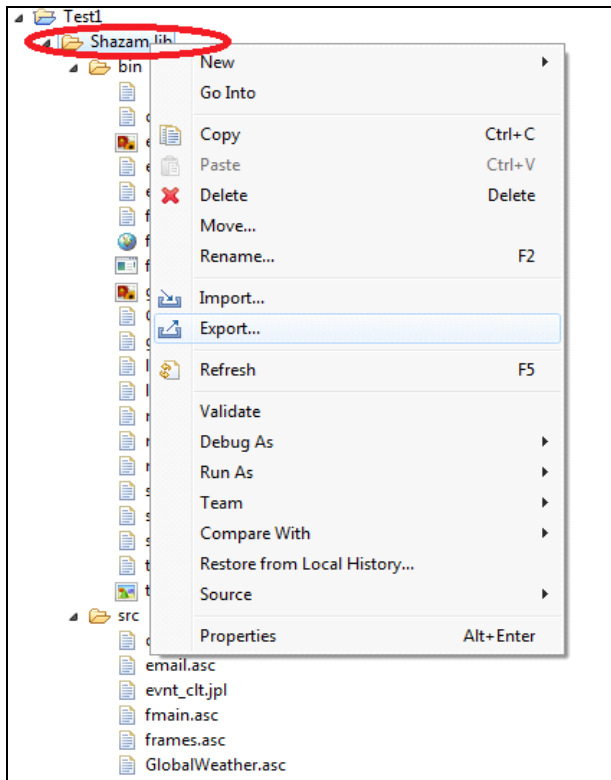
Test1
Shazam.lib
bin
src
email.asc
evnt_clt.jpl
fmain.asc
frames.asc
GlobalWeather.asc

New
Go Into
Copy Ctrl+C
Paste Ctrl+V
Delete Delete
Move...
Rename... F2
Import...
Export...
Refresh F5
Validate
Debug As
Run As
Team
Compare With
Restore from Local History...
Source
Properties Alt+Enter